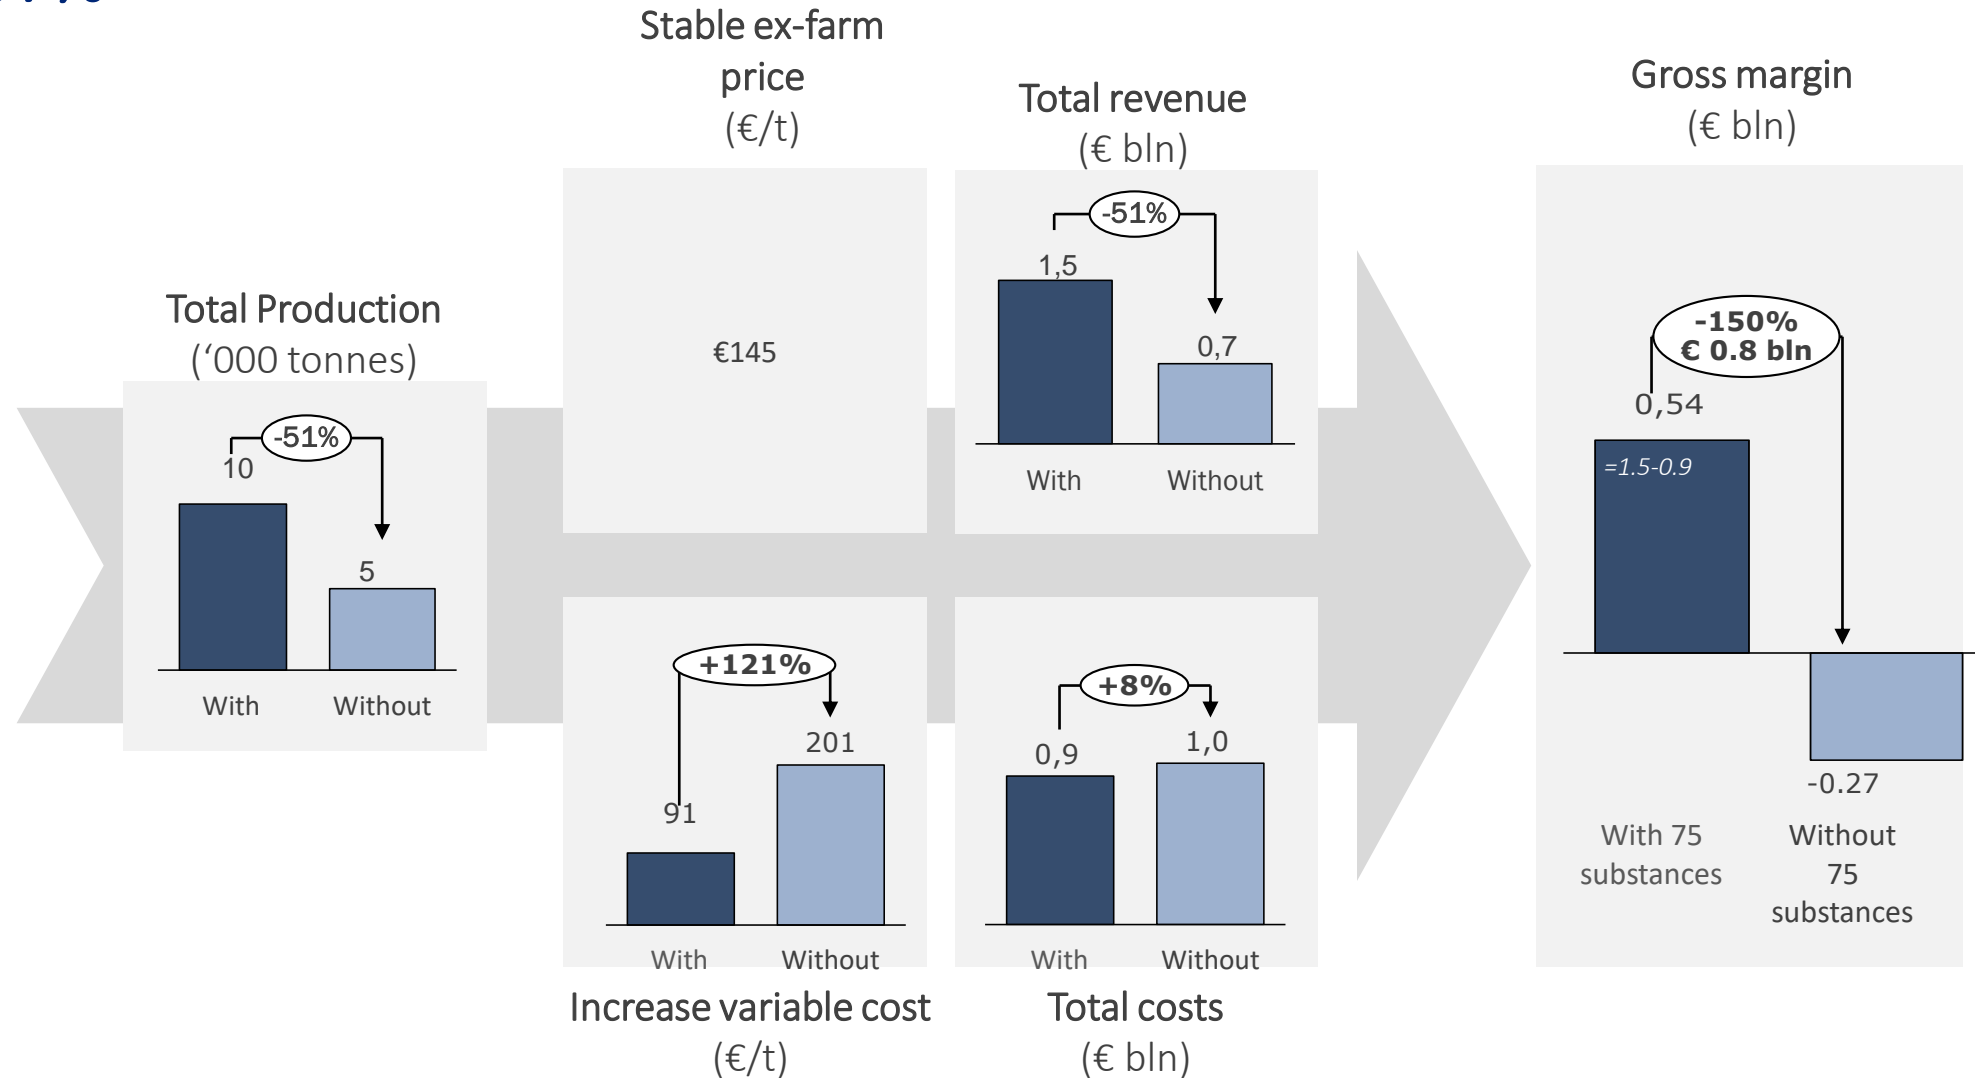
Total Production
(‘000 tonnes)

-51%
10
5
With
Without

Stable ex-farm price
(€/t)

€145

Total revenue
(€ bln)

-51%
1,5
0,7
With
Without

+121%
201
91
With
Without
Increase variable cost
(€/t)

+8%
0,9
1,0
With
Without
Total costs
(€ bln)

Gross margin
(€ bln)

-150%
€ 0.8 bln
0,54
=1.5-0.9
-0.27
With 75 substances
Without 75 substances